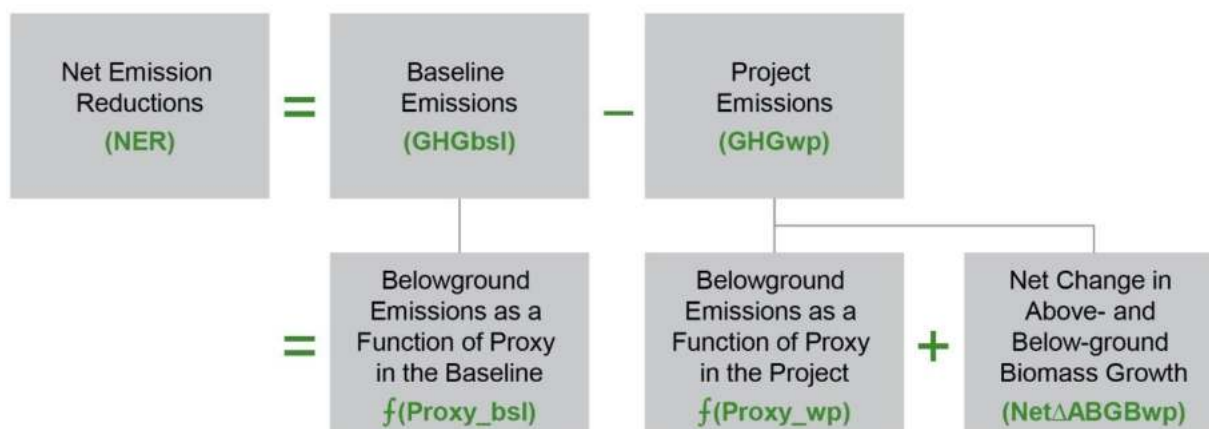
Net Emission Reductions
(NER)

=

Baseline Emissions
(GHGbsl)

–

Project Emissions
(GHGwp)

=

Belowground Emissions as a Function of Proxy in the Baseline
ƒ(Proxy_bsl)

Belowground Emissions as a Function of Proxy in the Project
ƒ(Proxy_wp)

+

Net Change in Above- and Below-ground Biomass Growth
(Net∆ABGBwp)